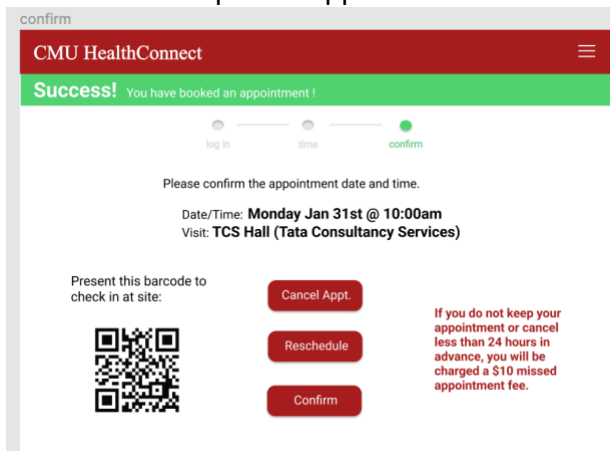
confirm

CMU HealthConnect

Success! You have booked an appointment !

log in time confirm

Please confirm the appointment date and time.

Date/Time: Monday Jan 31st @ 10:00am
Visit: TCS Hall (Tata Consultancy Services)

Present this barcode to check in at site:

Cancel Appt.

Reschedule

Confirm

If you do not keep your appointment or cancel less than 24 hours in advance, you will be charged a $10 missed appointment fee.